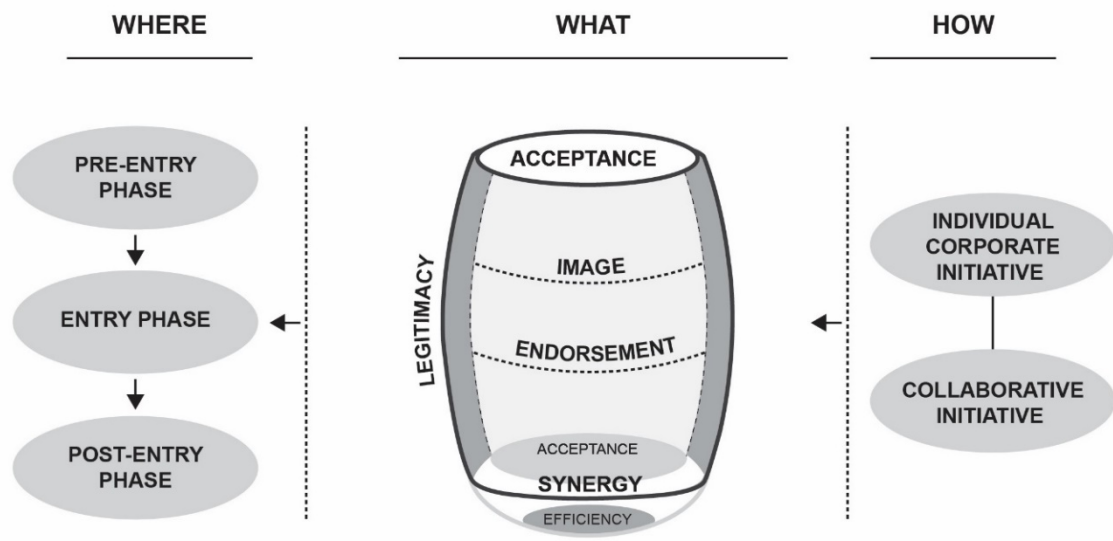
WHERE

WHAT

HOW

PRE-ENTRY PHASE

ENTRY PHASE

POST-ENTRY PHASE

ACCEPTANCE

LEGITIMACY

IMAGE

ENDORSEMENT

ACCEPTANCE

SYNERGY

EFFICIENCY

INDIVIDUAL CORPORATE INITIATIVE

COLLABORATIVE INITIATIVE